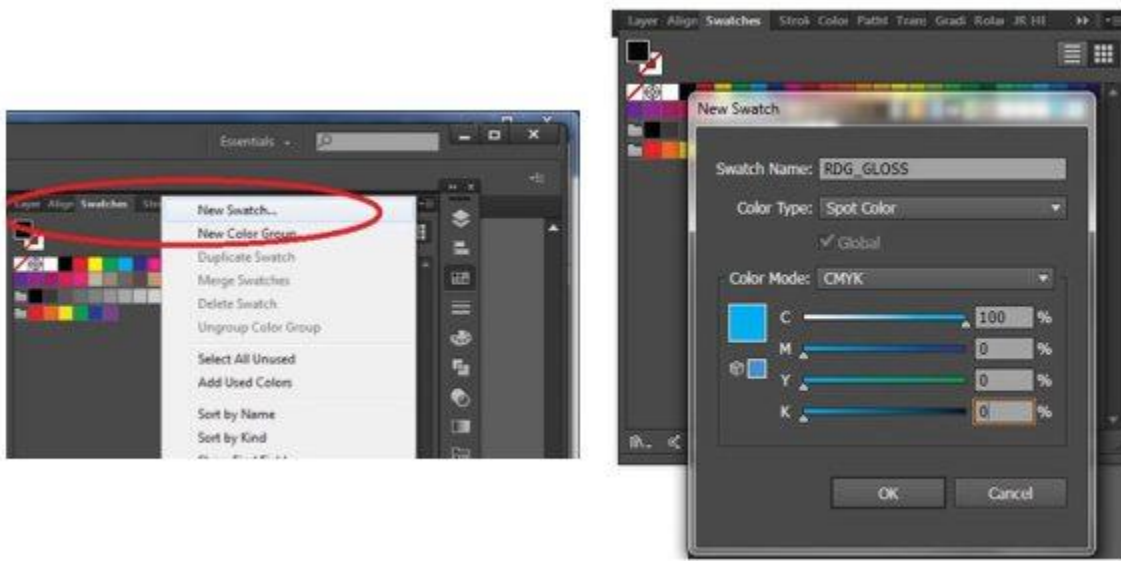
Essentials

Layer Align Swatches Str

New Swatch...
New Color Group...
Duplicate Swatch
Merge Swatches
Delete Swatch
Ungroup Color Group
Select All Unused
Add Used Colors
Sort by Name
Sort by Kind
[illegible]

Layer Align Swatches Strok Color Pathf Trans Gradi Rotat JR HI

New Swatch

Swatch Name: RDG_GLOSS
Color Type: Spot Color
Global
Color Mode: CMYK
C 100 %
M 0 %
Y 0 %
K 0 %
OK
Cancel